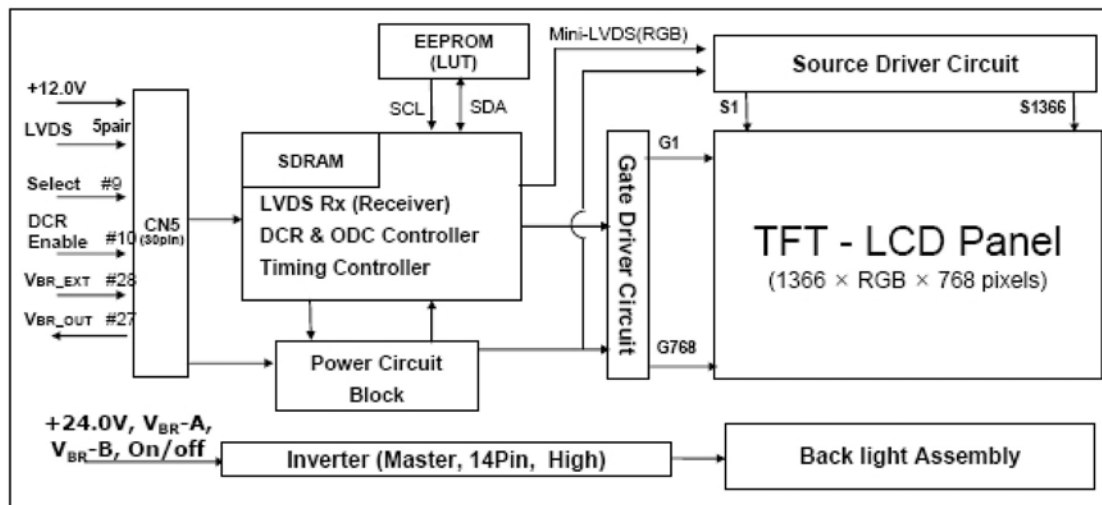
+12.0V

LVDS 5pair

Select #9

DCR Enable #10

$V_{BR\_EXT}$ #28

$V_{BR\_OUT}$ #27

CN5 (30pin)

EEPROM (LUT)

SCL

SDA

Mini-LVDS(RGB)

SDRAM

LVDS Rx (Receiver)

DCR & ODC Controller

Timing Controller

Power Circuit Block

Gate Driver Circuit

Source Driver Circuit

S1

S1366

G1

G768

TFT - LCD Panel

(1366 × RGB × 768 pixels)

+24.0V, $V_{BR}$-A, $V_{BR}$-B, On/off

Inverter (Master, 14Pin, High)

Back light Assembly